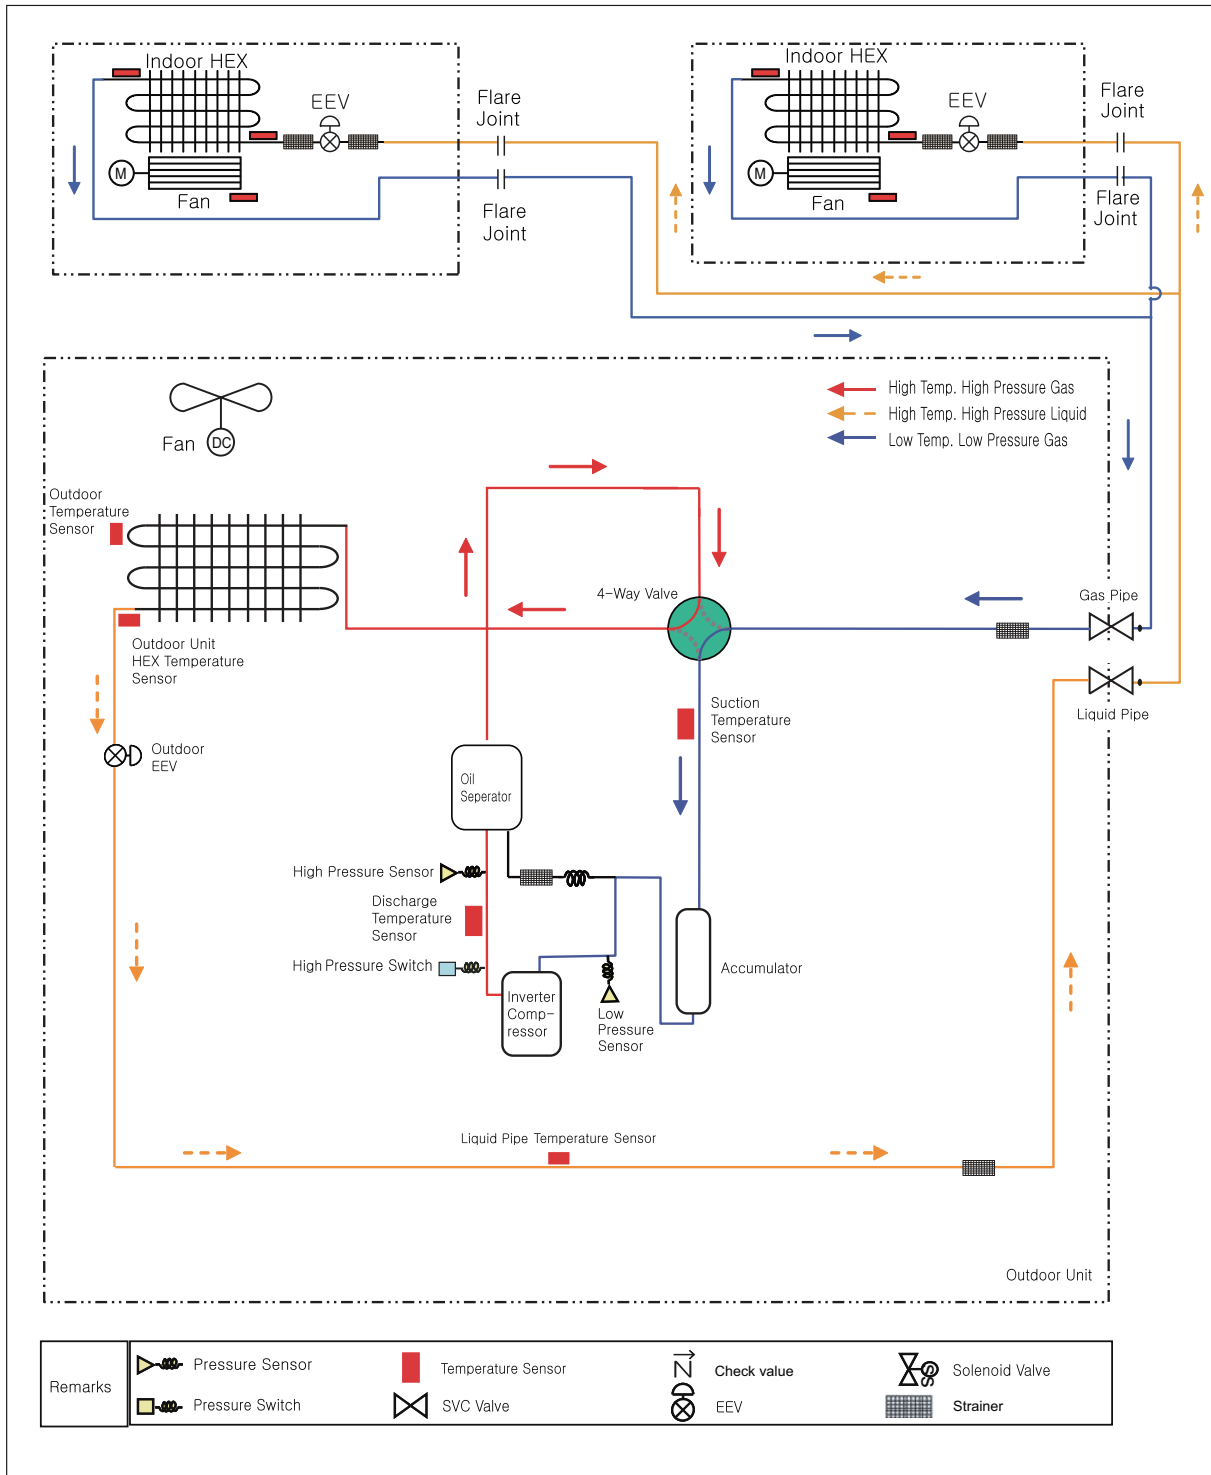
Indoor HEX
EEV
M
Fan
Flare Joint
Flare Joint

Indoor HEX
EEV
M
Fan
Flare Joint
Flare Joint

High Temp. High Pressure Gas
High Temp. High Pressure Liquid
Low Temp. Low Pressure Gas

Fan DC

Outdoor Temperature Sensor

Outdoor Unit HEX Temperature Sensor

Outdoor EEV

4-Way Valve

Gas Pipe

Liquid Pipe

Suction Temperature Sensor

Oil Seperator

High Pressure Sensor

Discharge Temperature Sensor

High Pressure Switch

Inverter Comp-ressor

Low Pressure Sensor

Accumulator

Liquid Pipe Temperature Sensor

Outdoor Unit

| Remarks | Pressure Sensor | Temperature Sensor | Check value | Solenoid Valve |
|---|---|---|---|---|
| | Pressure Switch | SVC Valve | EEV | Strainer |